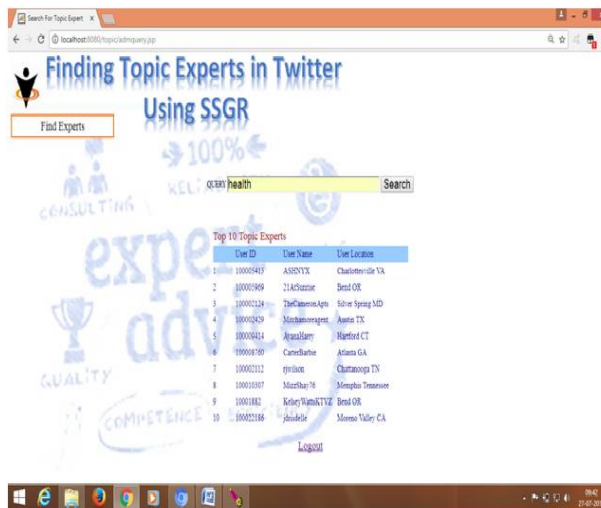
Search For Topic Expert ×

localhost:8080/topic/admquery.jsp

Finding Topic Experts in Twitter Using SSGR

Find Experts

100%

CONSULTING

KELT

QUERY health Search

expert advice

QUALITY

COMPETENCE

Top 10 Topic Experts

| | User ID | User Name | User Location |
|---|---|---|---|
| 1 | 100005415 | ASHNYX | Charlottesville VA |
| 2 | 100005969 | 21AtSunrise | Bend OR |
| 3 | 100002124 | TheCameronApts | Silver Spring MD |
| 4 | 100002429 | Mechanoreagent | Austin TX |
| 5 | 100000414 | AyanaHarry | Hartford CT |
| 6 | 100008760 | CarterBarbie | Atlanta GA |
| 7 | 100002112 | rjwilson | Chattanooga TN |
| 8 | 100010307 | MizzShay76 | Memphis Tennessee |
| 9 | 10001882 | KelseyWattsKTVZ | Bend OR |
| 10 | 100022186 | jdrisdelle | Moreno Valley CA |

Logout

09:42
27-07-20